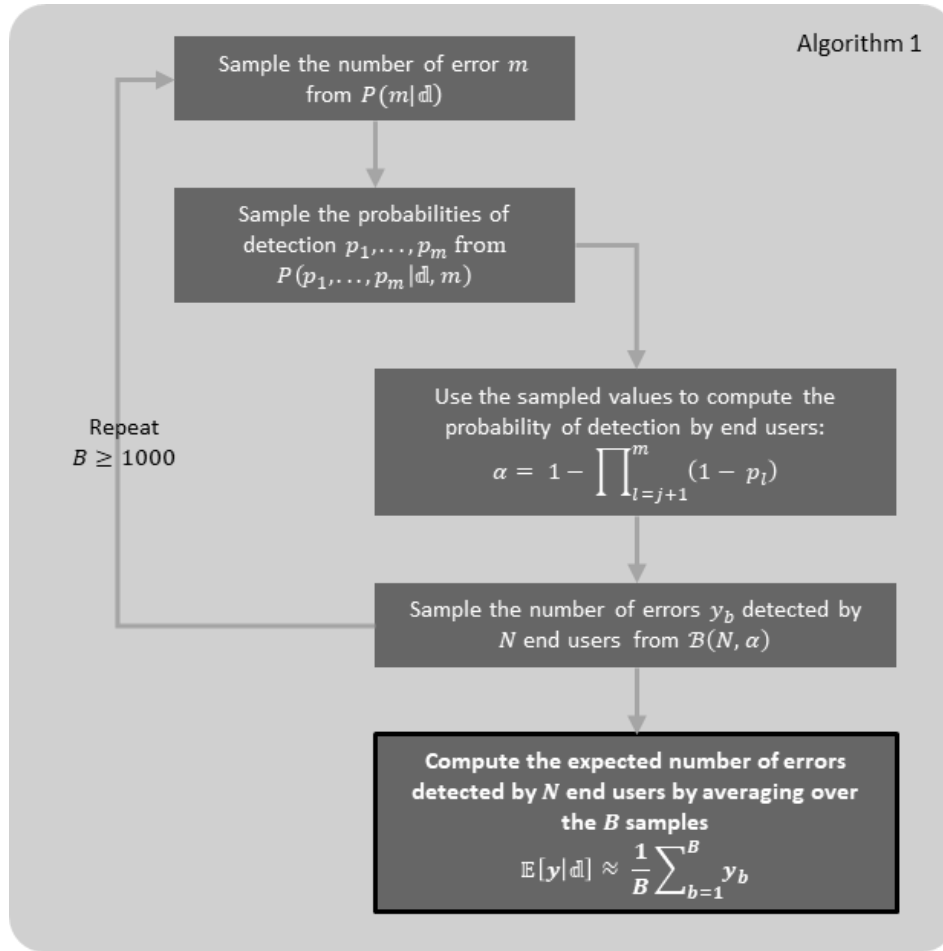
Algorithm 1

Sample the number of error $m$ from $P(m|\mathbb{d})$

Sample the probabilities of detection $p_1, \ldots, p_m$ from $P(p_1, \ldots, p_m|\mathbb{d}, m)$

Use the sampled values to compute the probability of detection by end users:
$\alpha = 1 - \prod_{l=j+1}^{m} (1 - p_l)$

Repeat
$B \geq 1000$

Sample the number of errors $y_b$ detected by $N$ end users from $\mathcal{B}(N, \alpha)$

Compute the expected number of errors detected by $N$ end users by averaging over the $B$ samples
$\mathbb{E}[y|\mathbb{d}] \approx \frac{1}{B} \sum_{b=1}^{B} y_b$